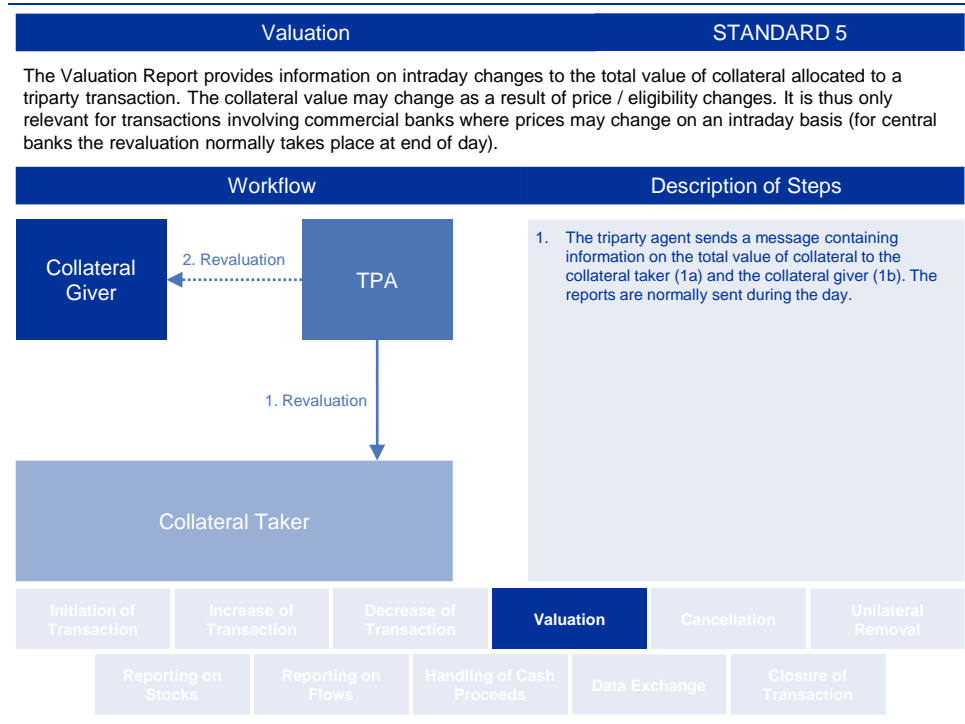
Valuation

STANDARD 5

The Valuation Report provides information on intraday changes to the total value of collateral allocated to a triparty transaction. The collateral value may change as a result of price / eligibility changes. It is thus only relevant for transactions involving commercial banks where prices may change on an intraday basis (for central banks the revaluation normally takes place at end of day).

Workflow

Description of Steps

Collateral Giver

2. Revaluation

TPA

1. Revaluation

Collateral Taker

1. The triparty agent sends a message containing information on the total value of collateral to the collateral taker (1a) and the collateral giver (1b). The reports are normally sent during the day.

Initiation of Transaction

Increase of Transaction

Decrease of Transaction

Valuation

Cancellation

Unilateral Removal

Reporting on Stocks

Reporting on Flows

Handling of Cash Proceeds

Data Exchange

Closure of Transaction